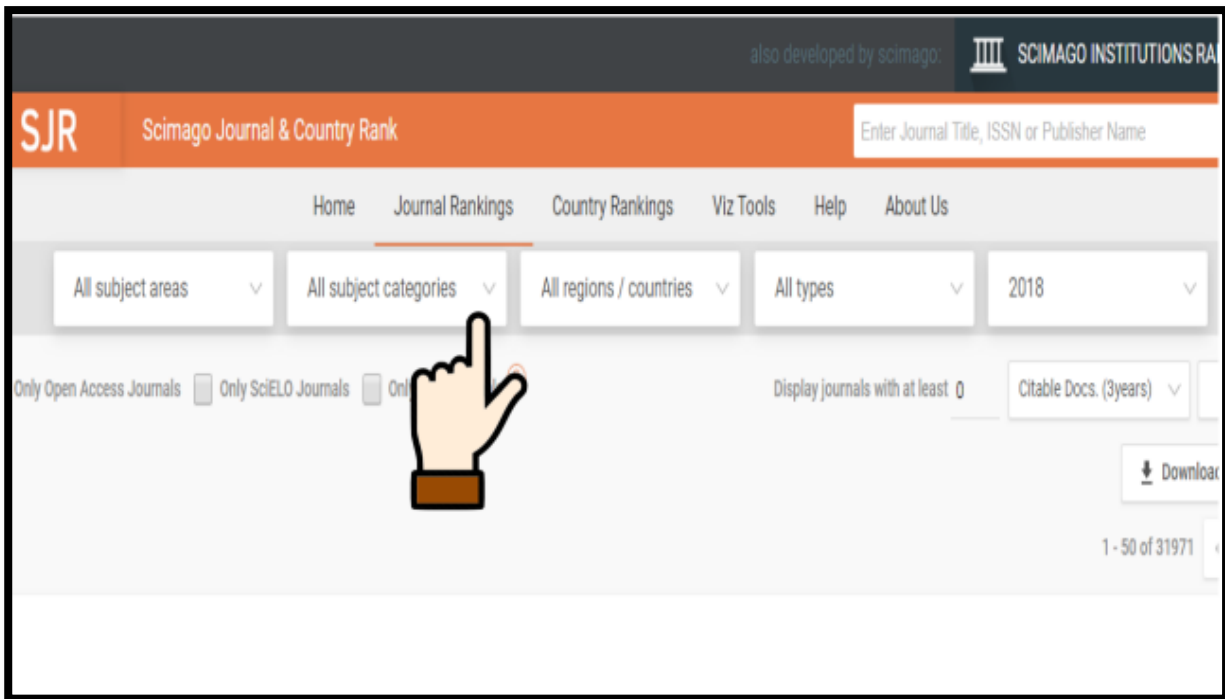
also developed by scimago: SCIMAGO INSTITUTIONS RA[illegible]

SJR Scimago Journal & Country Rank

Enter Journal Title, ISSN or Publisher Name

Home Journal Rankings Country Rankings Viz Tools Help About Us

All subject areas

All subject categories

All regions / countries

All types

2018

Only Open Access Journals Only SciELO Journals Onl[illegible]

Display journals with at least 0

Citable Docs. (3years)

Downloa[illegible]

1 - 50 of 31971